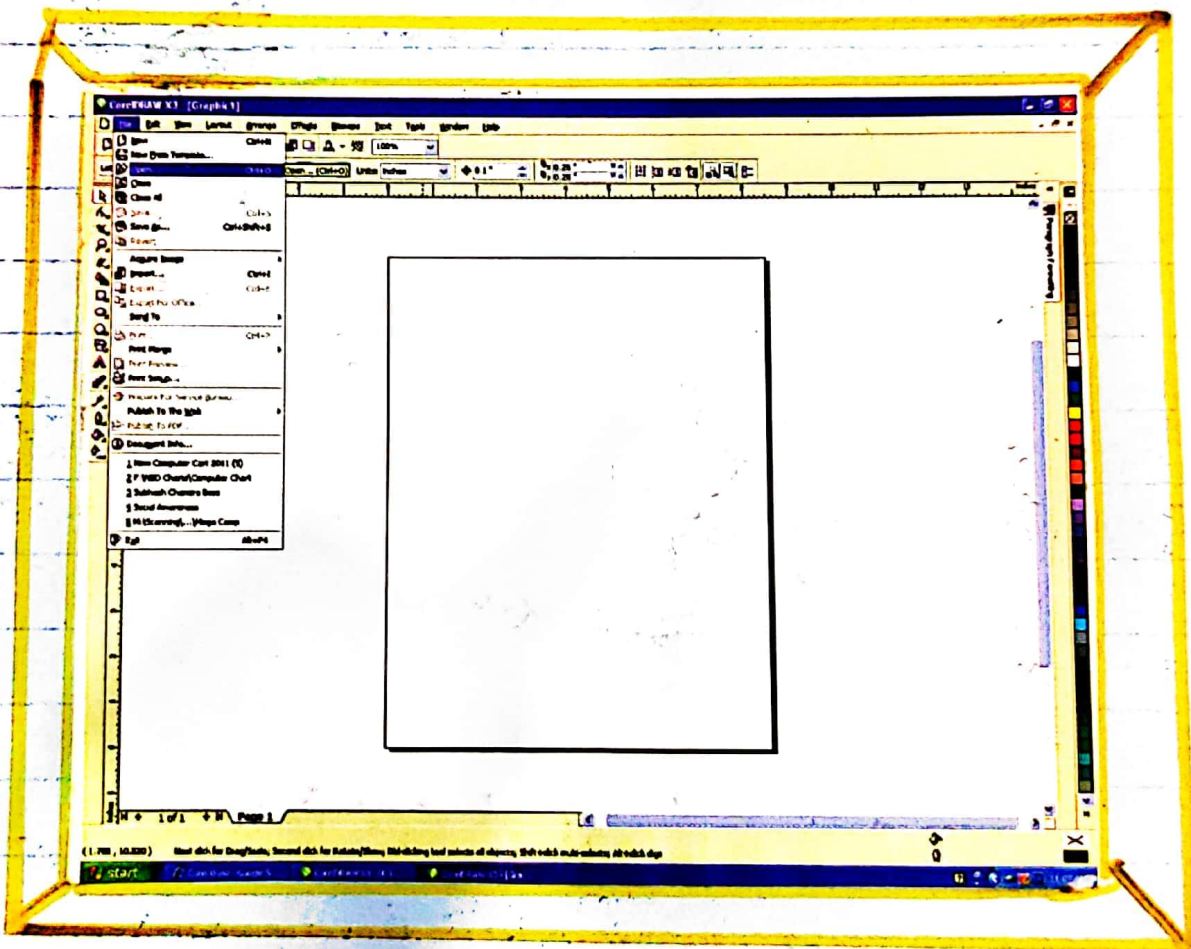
CorelDRAW X3 - [Graphic1]

File Edit View Layout Arrange Effects Bitmaps Text Tools Window Help

100%

Open... (Ctrl+O) Units: Inches

New Ctrl+N
New From Template...
Open... Ctrl+O
Close
Close All
Save... Ctrl+S
Save As... Ctrl+Shift+S
Revert
Acquire Image
Import... Ctrl+I
Export... Ctrl+E
Export For Office...
Send To
Print... Ctrl+P
Print Merge
Print Preview...
Print Setup...
Prepare For Service Bureau...
Publish To The Web
Publish To PDF...
Document Info...
1 New Computer Cart 2011 (5)
2 F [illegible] Chart\Computer Chart
3 Subhash Chandra Bose
4 Social Awareness
5 H:\Scanning\...\Village Camp
Exit Alt+F4

1 of 1 Page 1

(1.788, 10.830) Next click for Drag/Scale; Second click for Rotate/Skew; Dbl-clicking tool selects all objects; Shift+click multi-selects; Alt+click digs

start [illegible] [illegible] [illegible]